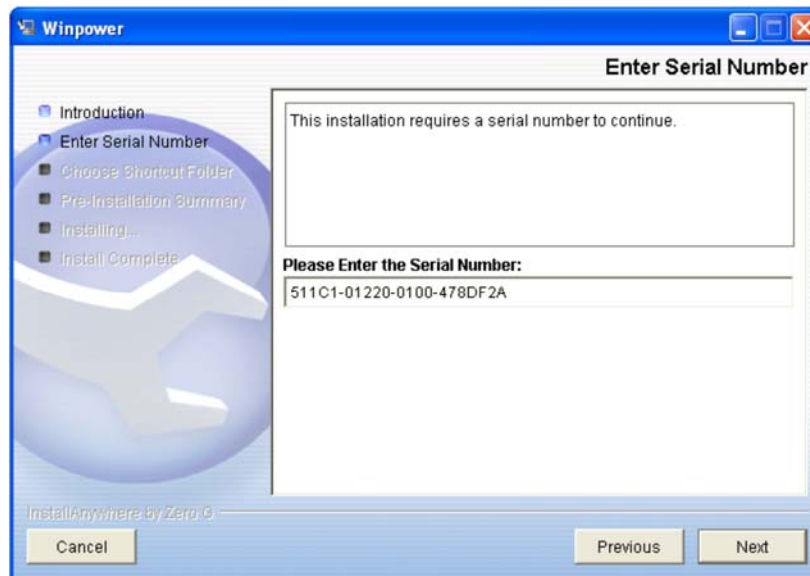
Winpower

Enter Serial Number

Introduction
Enter Serial Number
Choose Shortcut Folder
Pre-Installation Summary
Installing...
Install Complete

This installation requires a serial number to continue.

Please Enter the Serial Number:

511C1-01220-0100-478DF2A

InstallAnywhere by Zero G

Cancel

Previous

Next